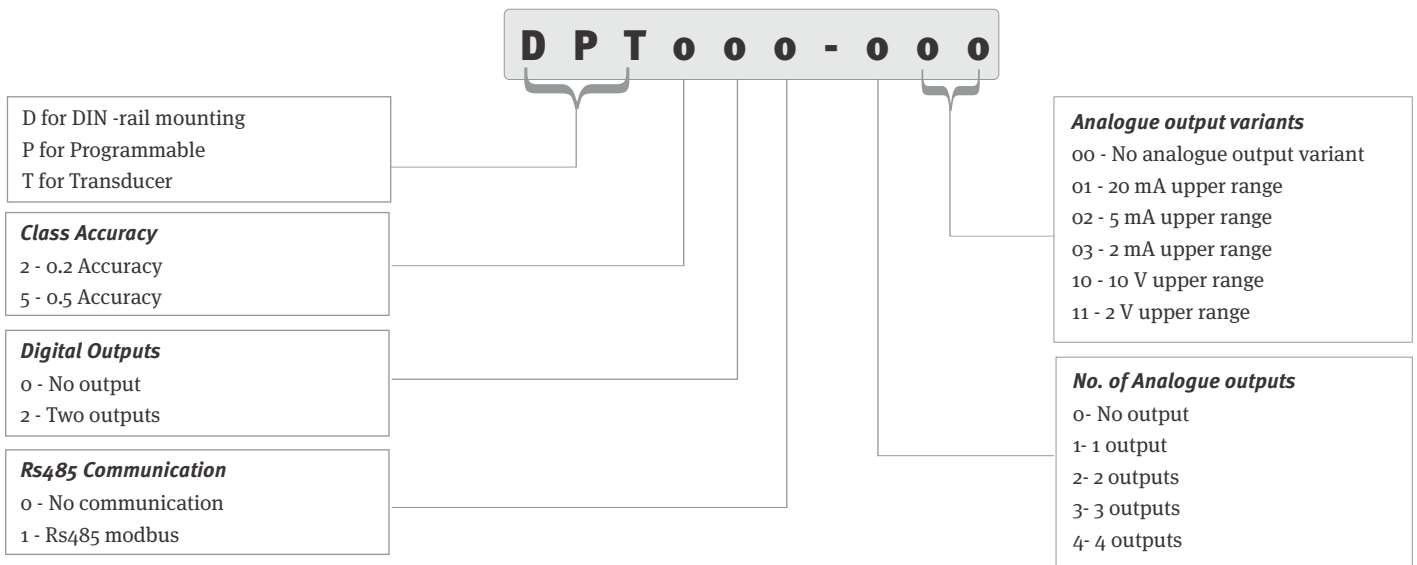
D P T o o o - o o o

D for DIN -rail mounting
P for Programmable
T for Transducer

Class Accuracy
2 - 0.2 Accuracy
5 - 0.5 Accuracy

Digital Outputs
0 - No output
2 - Two outputs

Rs485 Communication
0 - No communication
1 - Rs485 modbus

Analogue output variants
00 - No analogue output variant
01 - 20 mA upper range
02 - 5 mA upper range
03 - 2 mA upper range
10 - 10 V upper range
11 - 2 V upper range

No. of Analogue outputs
0- No output
1- 1 output
2- 2 outputs
3- 3 outputs
4- 4 outputs